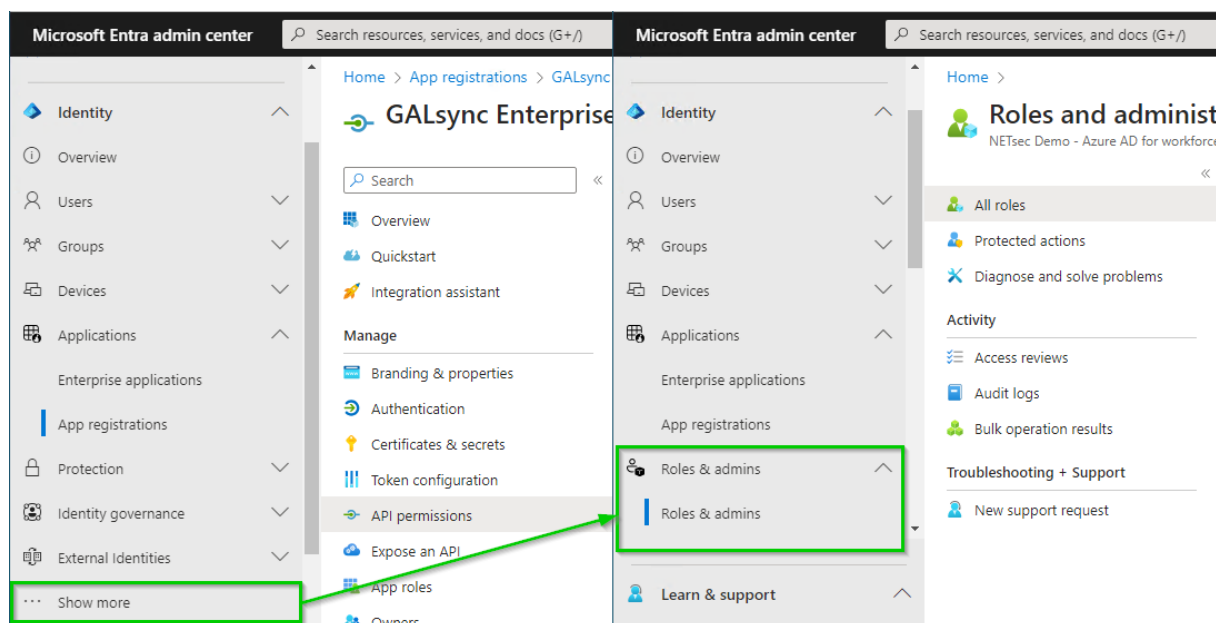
Microsoft Entra admin center

Search resources, services, and docs (G+/)

Identity

Overview

Users

Groups

Devices

Applications

Enterprise applications

App registrations

Protection

Identity governance

External Identities

··· Show more

Home > App registrations > GALsync

GALsync Enterprise

Search

«

Overview

Quickstart

Integration assistant

Manage

Branding & properties

Authentication

Certificates & secrets

Token configuration

API permissions

Expose an API

App roles

Owners

Microsoft Entra admin center

Search resources, services, and docs (G+/)

Identity

Overview

Users

Groups

Devices

Applications

Enterprise applications

App registrations

Roles & admins

Roles & admins

Learn & support

Home >

Roles and administ

NETsec Demo - Azure AD for workforce

«

All roles

Protected actions

Diagnose and solve problems

Activity

Access reviews

Audit logs

Bulk operation results

Troubleshooting + Support

New support request